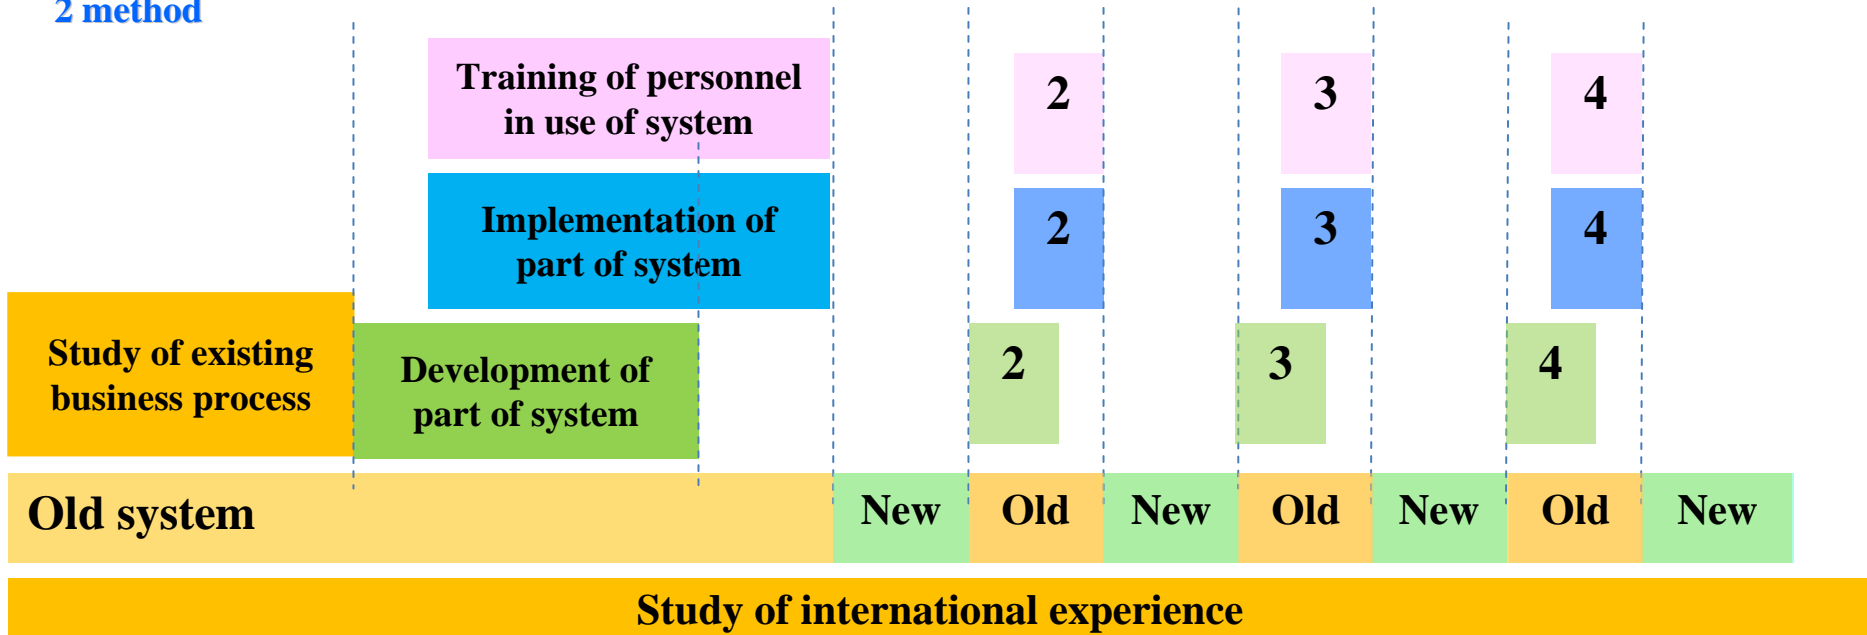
2 method

Training of personnel in use of system

2

3

4

Implementation of part of system

2

3

4

Study of existing business process

Development of part of system

2

3

4

Old system

New

Old

New

Old

New

Old

New

Study of international experience